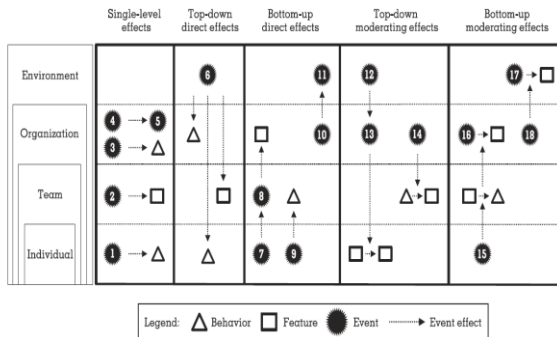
Single-level effects

Top-down direct effects

Bottom-up direct effects

Top-down moderating effects

Bottom-up moderating effects

Environment

Organization

Team

Individual

6

11

12

17

4

5

3

10

13

14

16

18

2

8

7

9

1

15

Legend: Behavior Feature Event Event effect